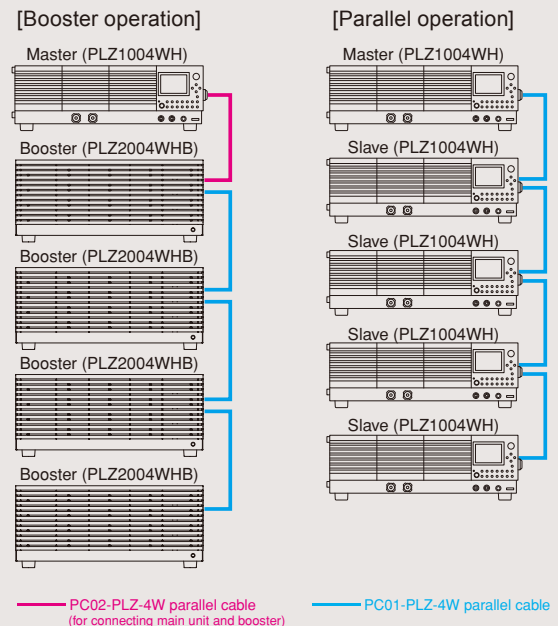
[Booster operation]

Master (PLZ1004WH)

Booster (PLZ2004WHB)

Booster (PLZ2004WHB)

Booster (PLZ2004WHB)

Booster (PLZ2004WHB)

[Parallel operation]

Master (PLZ1004WH)

Slave (PLZ1004WH)

Slave (PLZ1004WH)

Slave (PLZ1004WH)

Slave (PLZ1004WH)

PC02-PLZ-4W parallel cable (for connecting main unit and booster)

PC01-PLZ-4W parallel cable